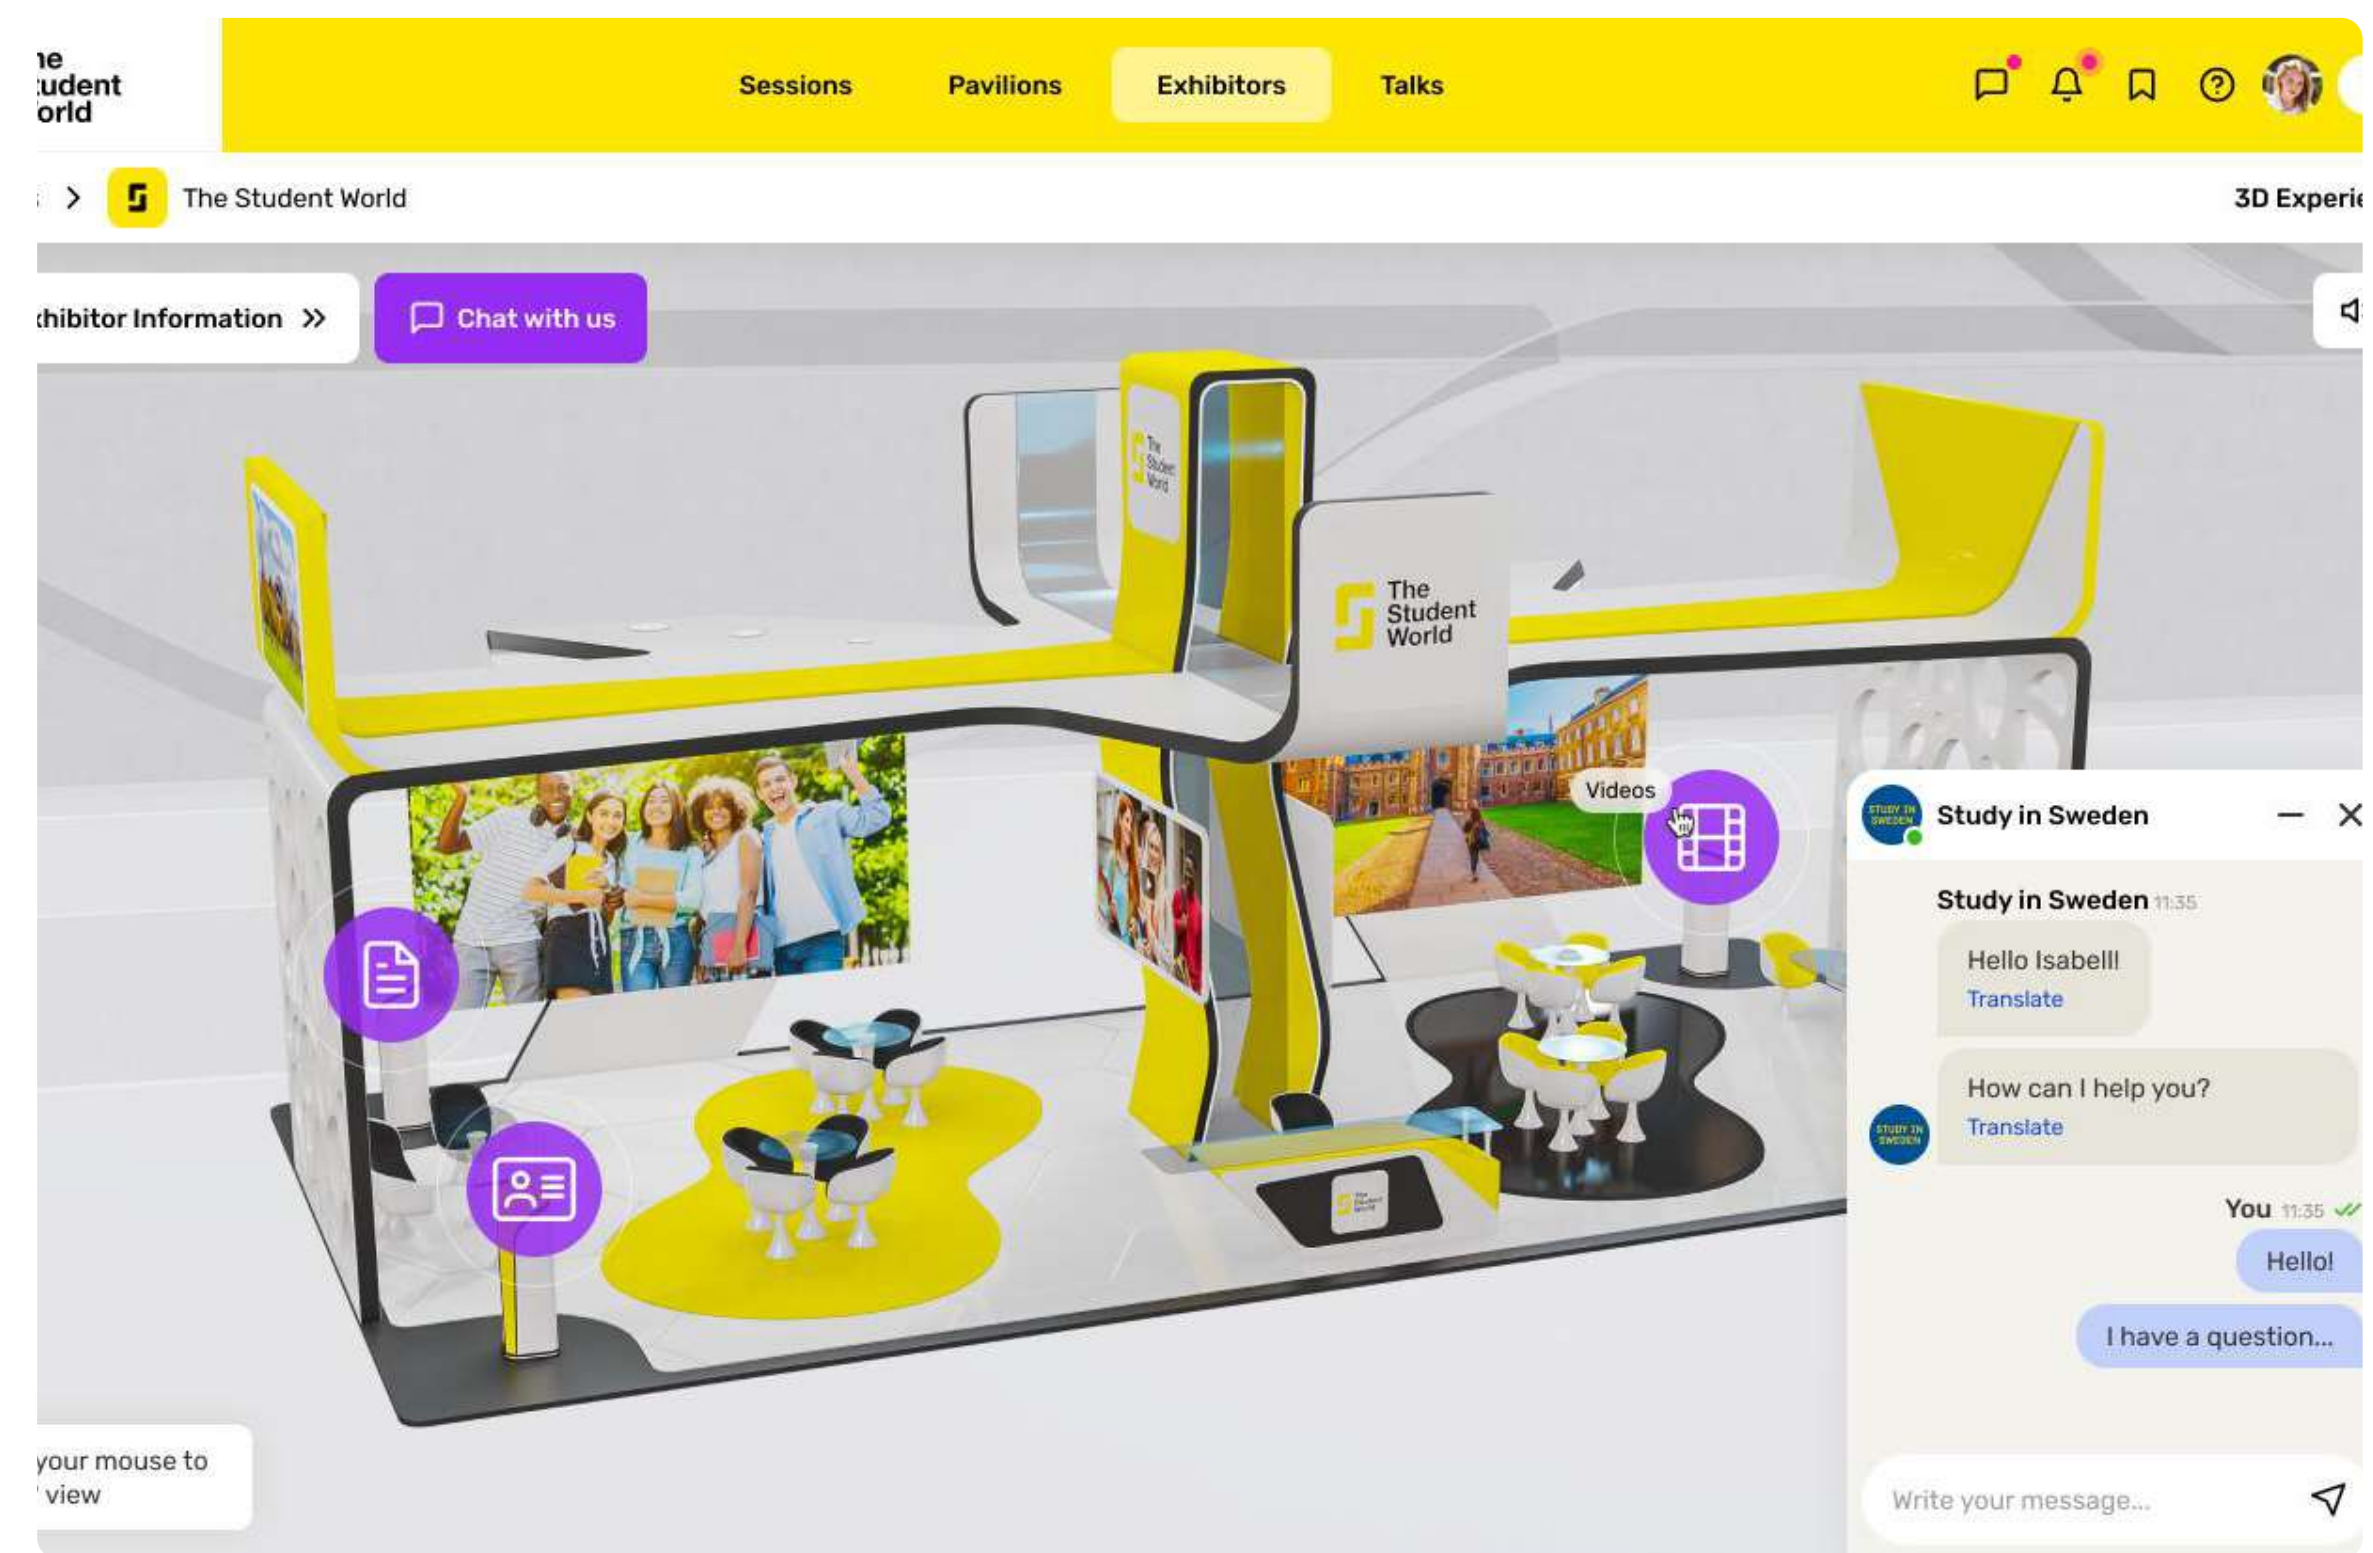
ne
udent
orld

Sessions Pavilions Exhibitors Talks

> The Student World

3D Experie

hibitor Information >>

Chat with us

The Student World

The Student World

Videos

Study in Sweden

Study in Sweden 11:35

Hello Isabell!
Translate

How can I help you?
Translate

You 11:35

Hello!

I have a question...

Write your message...

your mouse to
view